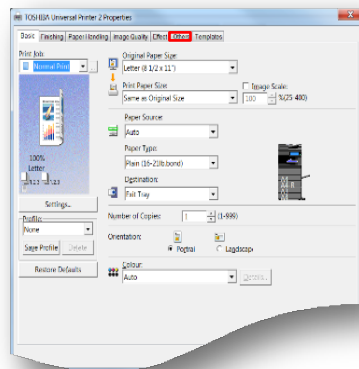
TOSHIBA Universal Printer 2 Properties

Basic | Finishing | Paper Handling | Image Quality | Effect | Others | Templates

Print Job:
Normal Print

100%
Letter

Settings...

Profile:
None

Save Profile | Delete

Restore Defaults

Original Paper Size:
Letter (8 1/2 x 11")

Print Paper Size:
Same as Original Size

Image Scale:
100 % (25-400)

Paper Source:
Auto

Paper Type:
Plain (16-21lb.bond)

Destination:
Exit Tray

Number of Copies: 1 (1-999)

Orientation:
Portrait
Landscape

Colour:
Auto

Details...